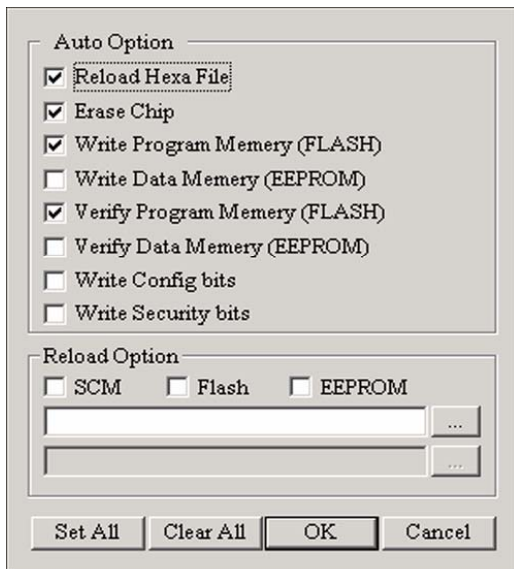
Auto Option

Reload Hexa File

Erase Chip

Write Program Memery (FLASH)

Write Data Memery (EEPROM)

Verify Program Memery (FLASH)

Verify Data Memery (EEPROM)

Write Config bits

Write Security bits

Reload Option

SCM

Flash

EEPROM

...

...

Set All

Clear All

OK

Cancel